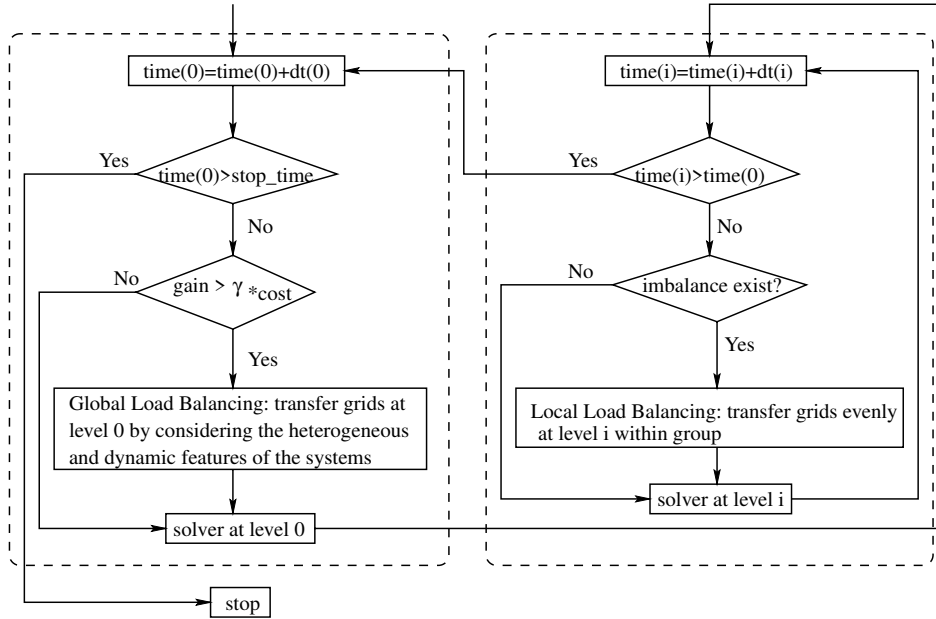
time(0)=time(0)+dt(0)

Yes

time(0)>stop_time

No

No

gain > $\gamma$ *cost

Yes

Global Load Balancing: transfer grids at level 0 by considering the heterogeneous and dynamic features of the systems

solver at level 0

stop

time(i)=time(i)+dt(i)

Yes

time(i)>time(0)

No

No

imbalance exist?

Yes

Local Load Balancing: transfer grids evenly at level i within group

solver at level i